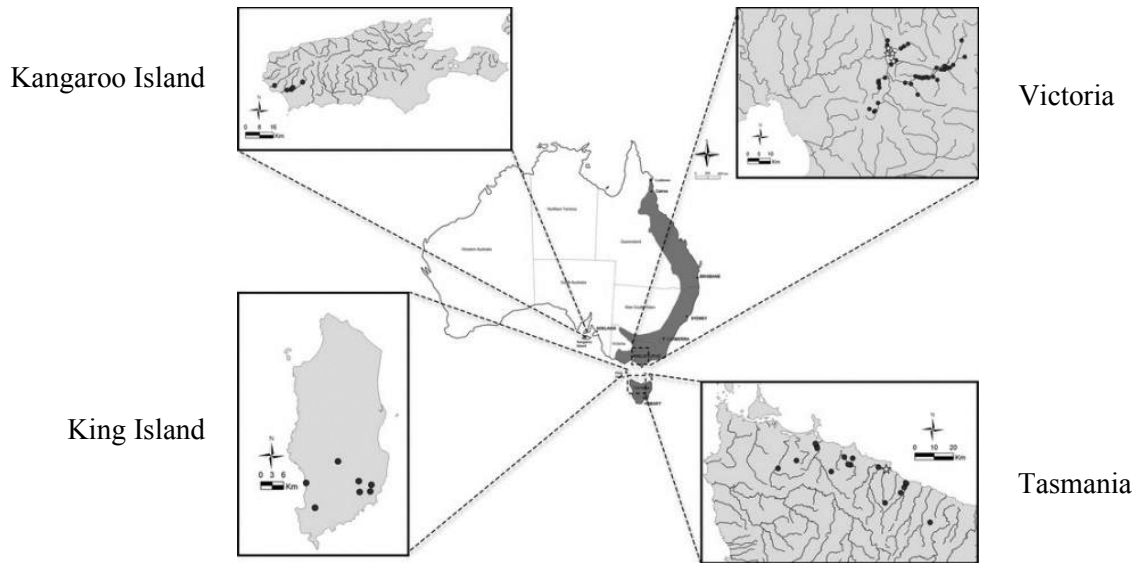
Kangaroo Island

Victoria

King Island

Tasmania

N
0 5 10
Km

N
0 5 10
Km

N
0 3 6
Km

N
0 10 20
Km

Northern Territory

Western Australia

Queensland

South Australia

New South Wales

Victoria

BRISBANE

SYDNEY

CANBERRA

MELBOURNE

ADELAIDE

HOBART

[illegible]